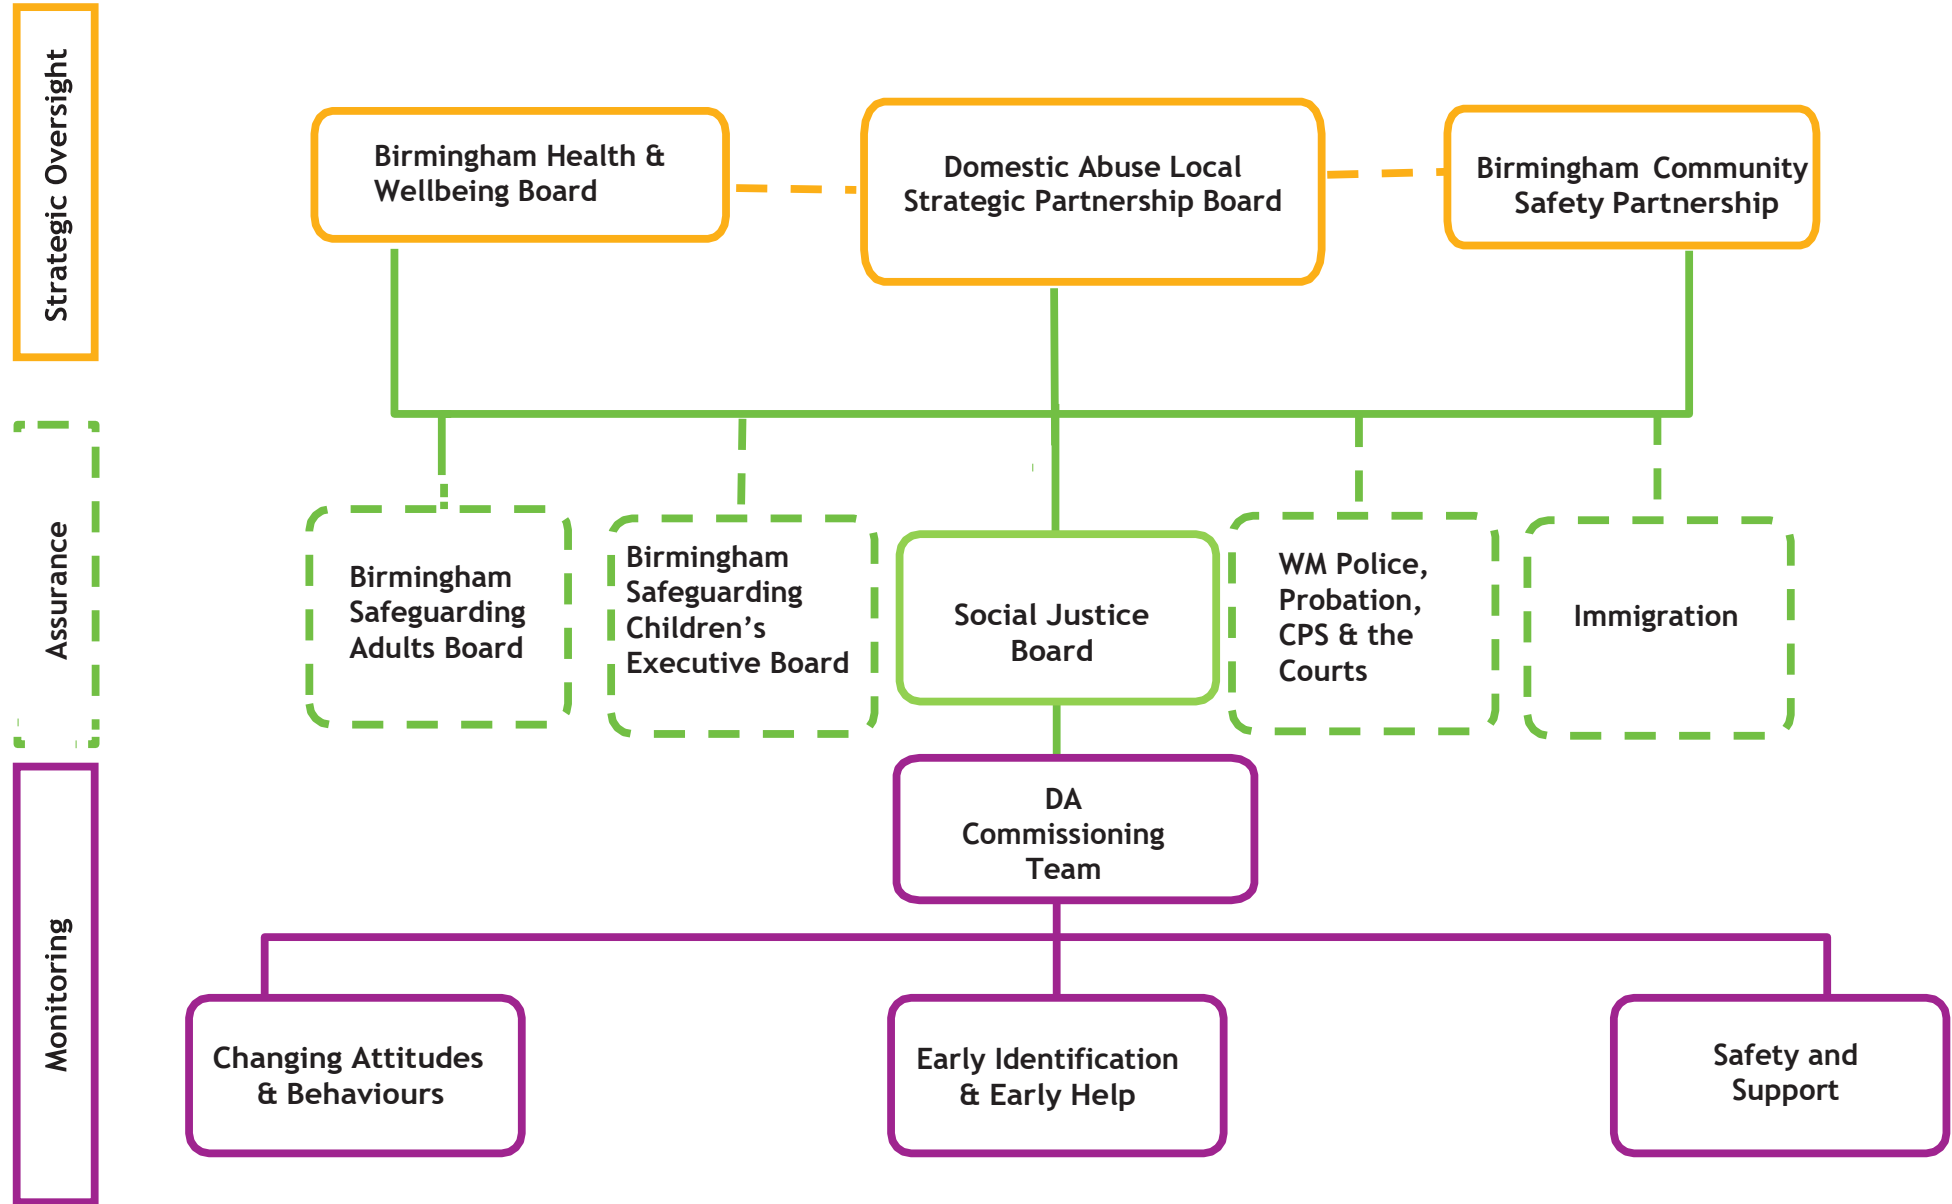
Strategic Oversight

Birmingham Health & Wellbeing Board

Domestic Abuse Local Strategic Partnership Board

Birmingham Community Safety Partnership

Assurance

Birmingham Safeguarding Adults Board

Birmingham Safeguarding Children's Executive Board

Social Justice Board

WM Police, Probation, CPS & the Courts

Immigration

Monitoring

DA Commissioning Team

Changing Attitudes & Behaviours

Early Identification & Early Help

Safety and Support